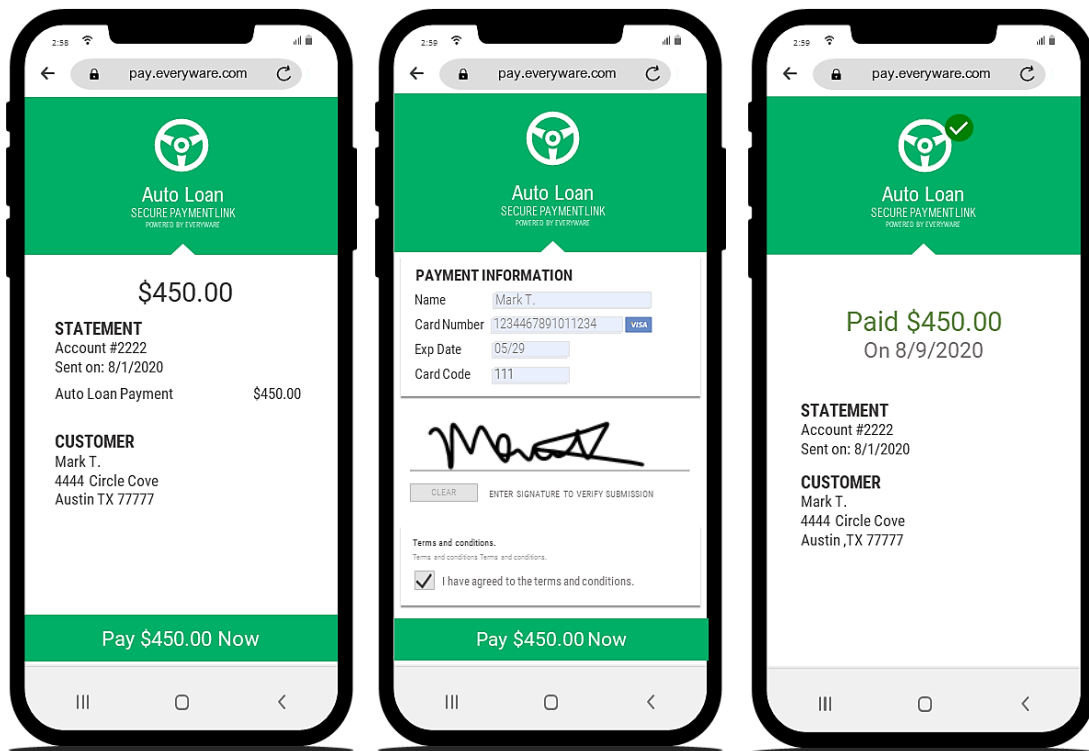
2:58

pay.everyware.com

Auto Loan
SECURE PAYMENT LINK
POWERED BY EVERYWARE

$450.00

STATEMENT
Account #2222
Sent on: 8/1/2020

Auto Loan Payment $450.00

CUSTOMER
Mark T.
4444 Circle Cove
Austin TX 77777

Pay $450.00 Now

2:59

pay.everyware.com

Auto Loan
SECURE PAYMENT LINK
POWERED BY EVERYWARE

PAYMENT INFORMATION

| Name | Mark T. |
|---|---|
| Card Number | 1234467891011234 VISA |
| Exp Date | 05/29 |
| Card Code | 111 |

CLEAR ENTER SIGNATURE TO VERIFY SUBMISSION

Terms and conditions.
Terms and conditions Terms and conditions.
I have agreed to the terms and conditions.

Pay $450.00 Now

2:59

pay.everyware.com

Auto Loan
SECURE PAYMENT LINK
POWERED BY EVERYWARE

Paid $450.00
On 8/9/2020

STATEMENT
Account #2222
Sent on: 8/1/2020

CUSTOMER
Mark T.
4444 Circle Cove
Austin ,TX 77777